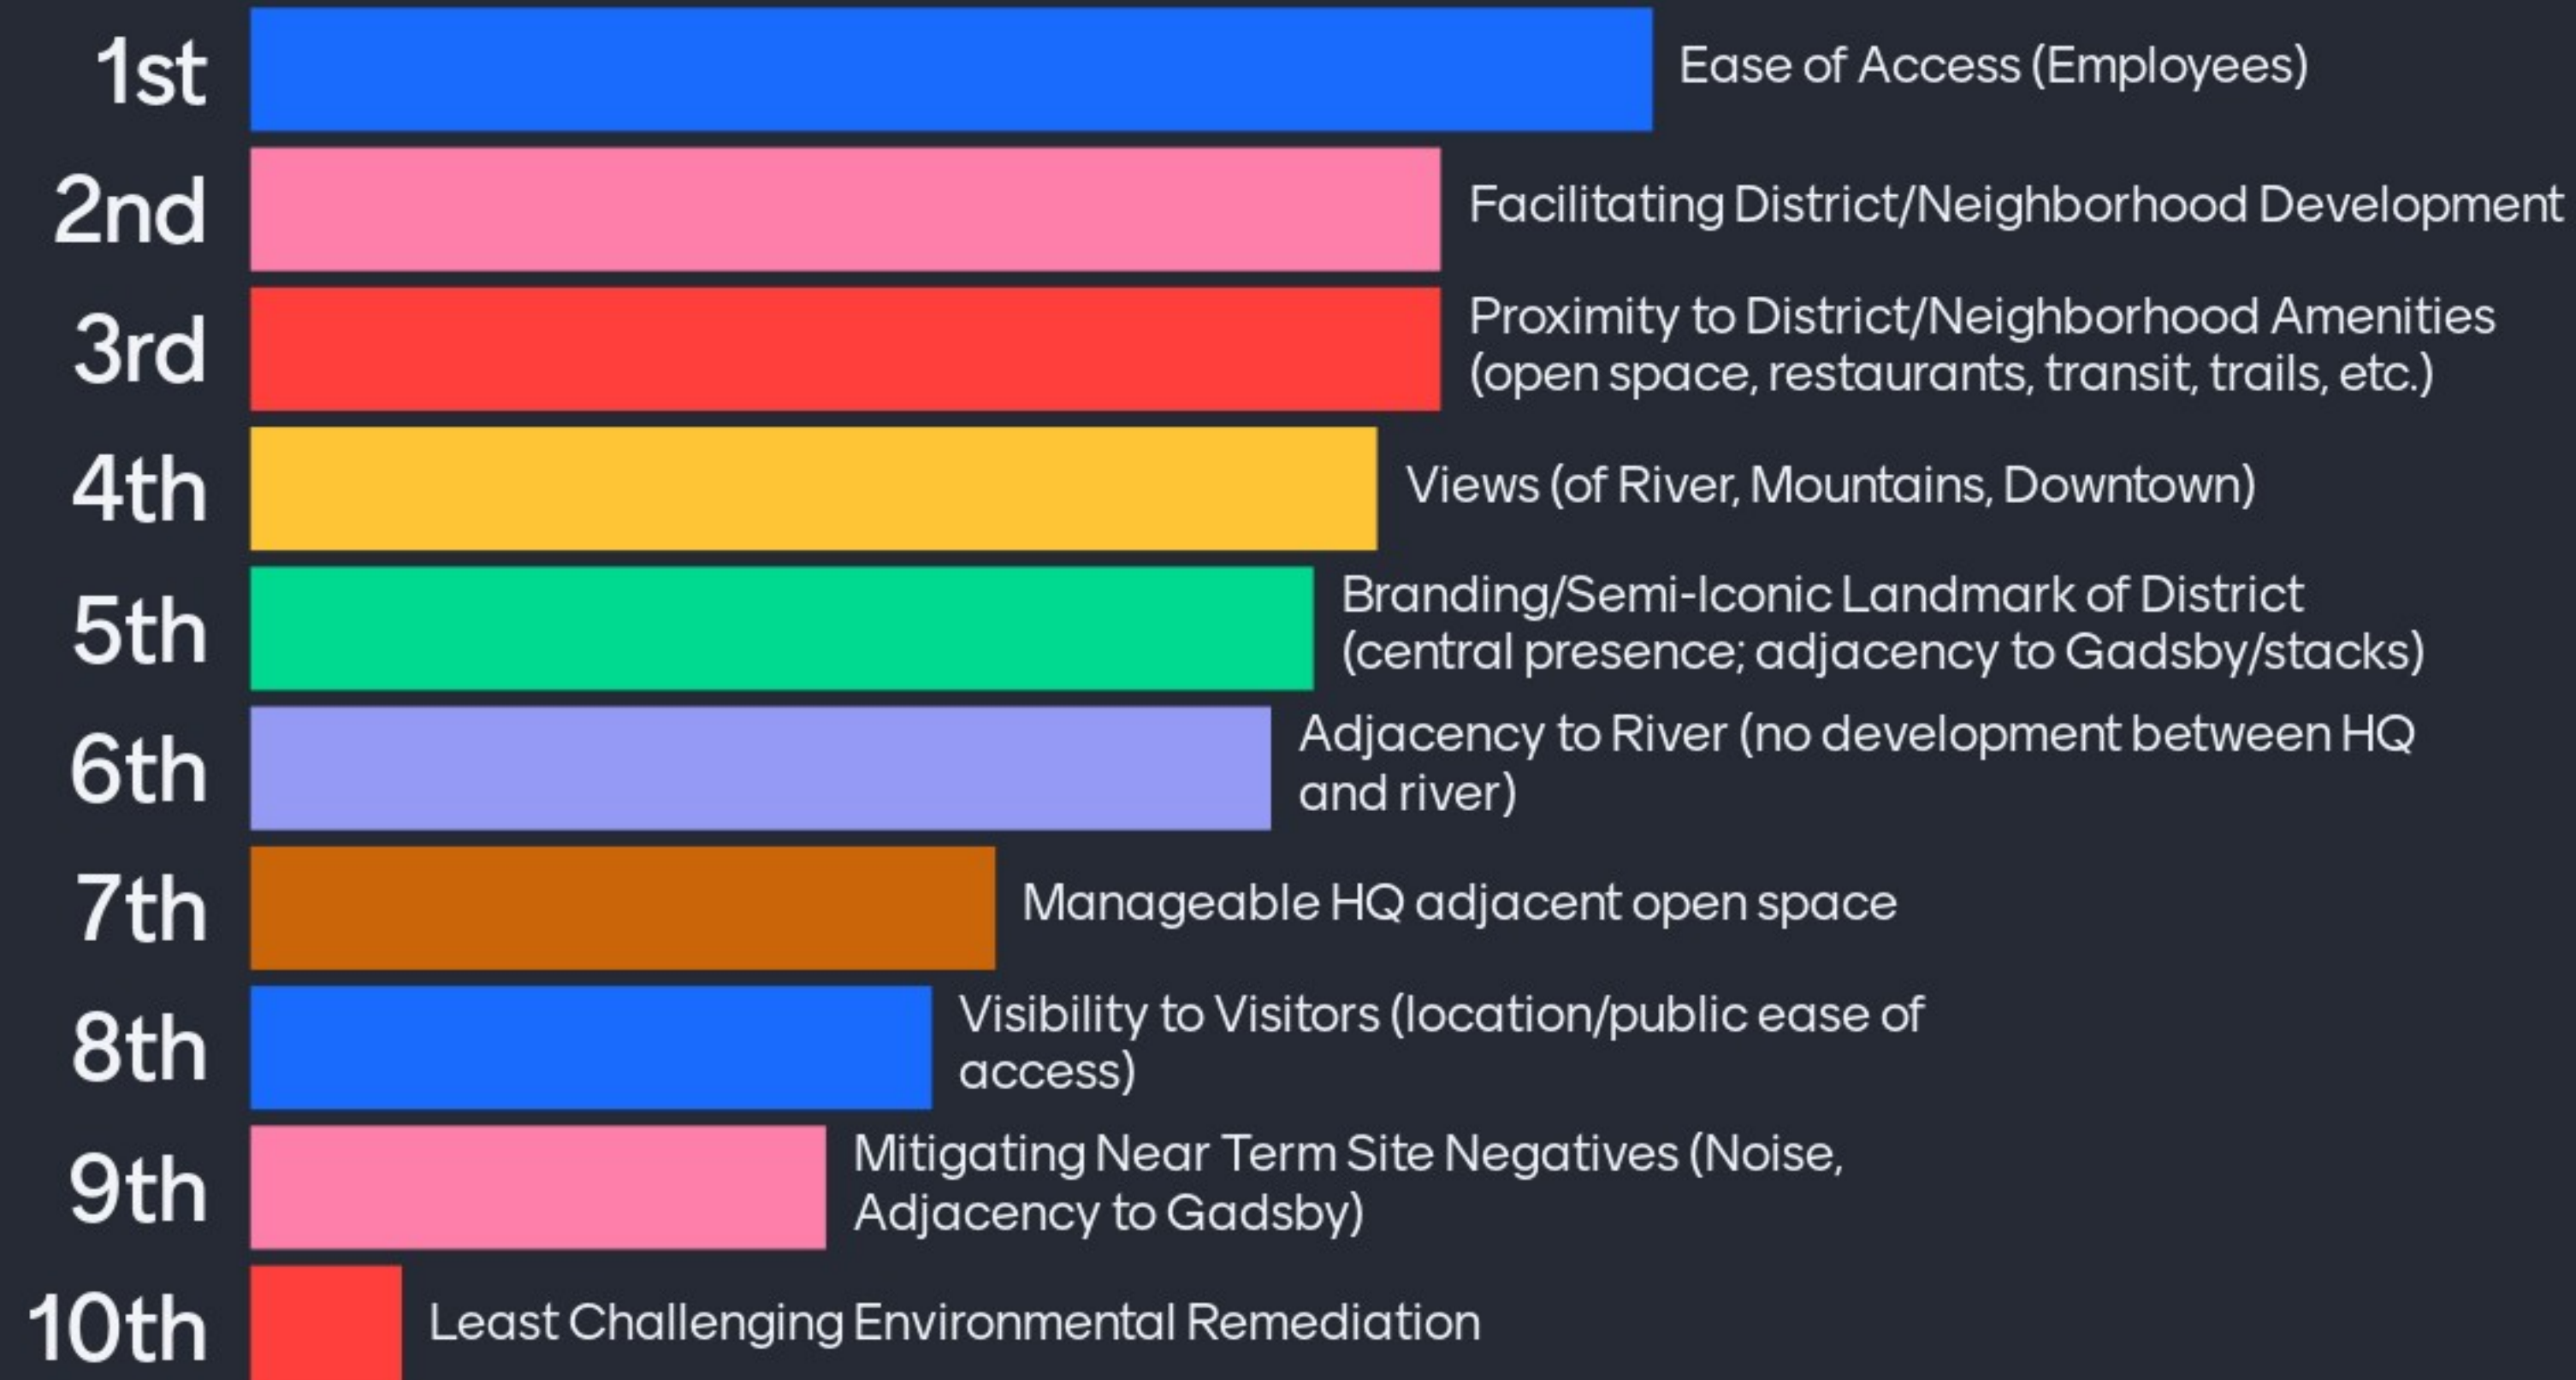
1st Ease of Access (Employees)

2nd Facilitating District/Neighborhood Development

3rd Proximity to District/Neighborhood Amenities (open space, restaurants, transit, trails, etc.)

4th Views (of River, Mountains, Downtown)

5th Branding/Semi-Iconic Landmark of District (central presence; adjacency to Gadsby/stacks)

6th Adjacency to River (no development between HQ and river)

7th Manageable HQ adjacent open space

8th Visibility to Visitors (location/public ease of access)

9th Mitigating Near Term Site Negatives (Noise, Adjacency to Gadsby)

10th Least Challenging Environmental Remediation